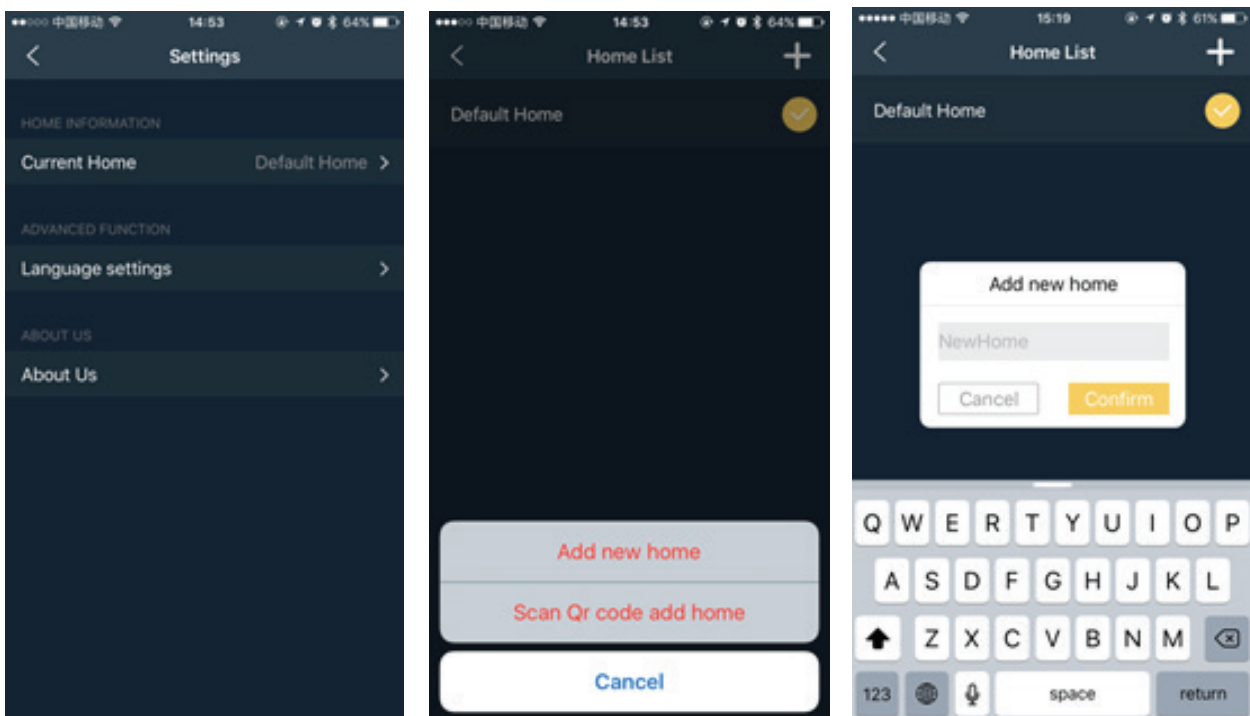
●●○○○ 中国移动 14:53 64%

Settings

HOME INFORMATION

Current Home Default Home

ADVANCED FUNCTION

Language settings

ABOUT US

About Us

●●○○○ 中国移动 14:53 64%

Home List

Default Home

Add new home

Scan Qr code add home

Cancel

●●●●● 中国移动 15:19 61%

Home List

Default Home

Add new home

NewHome

Cancel Confirm

Q W E R T Y U I O P

A S D F G H J K L

Z X C V B N M

123 space return